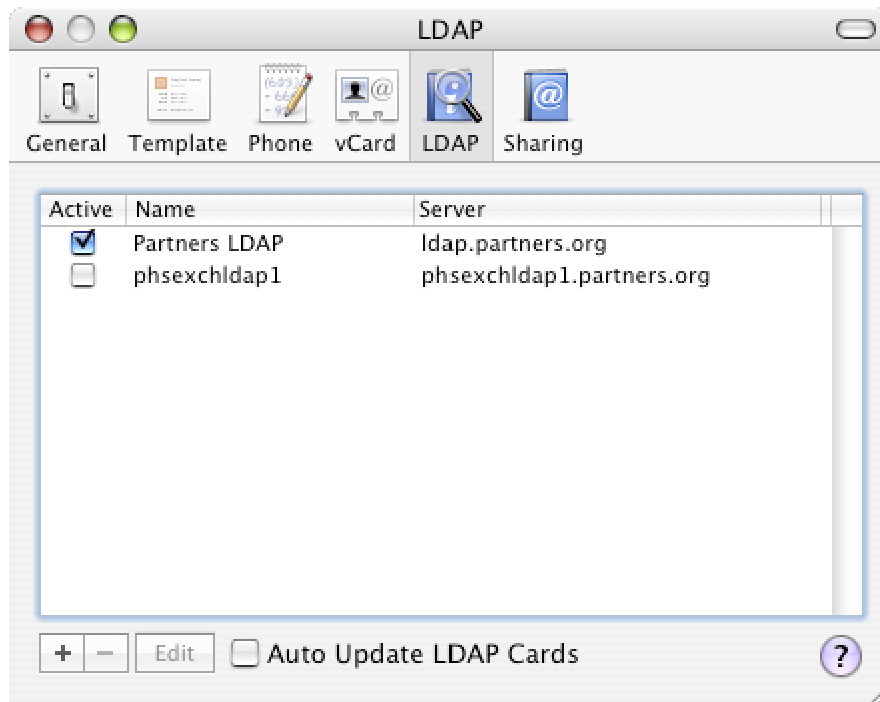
LDAP

General Template Phone vCard LDAP Sharing

| Active | Name | Server |
|---|---|---|
| ☑ | Partners LDAP | ldap.partners.org |
| ☐ | phsexchldap1 | phsexchldap1.partners.org |

+ − Edit ☐ Auto Update LDAP Cards ?